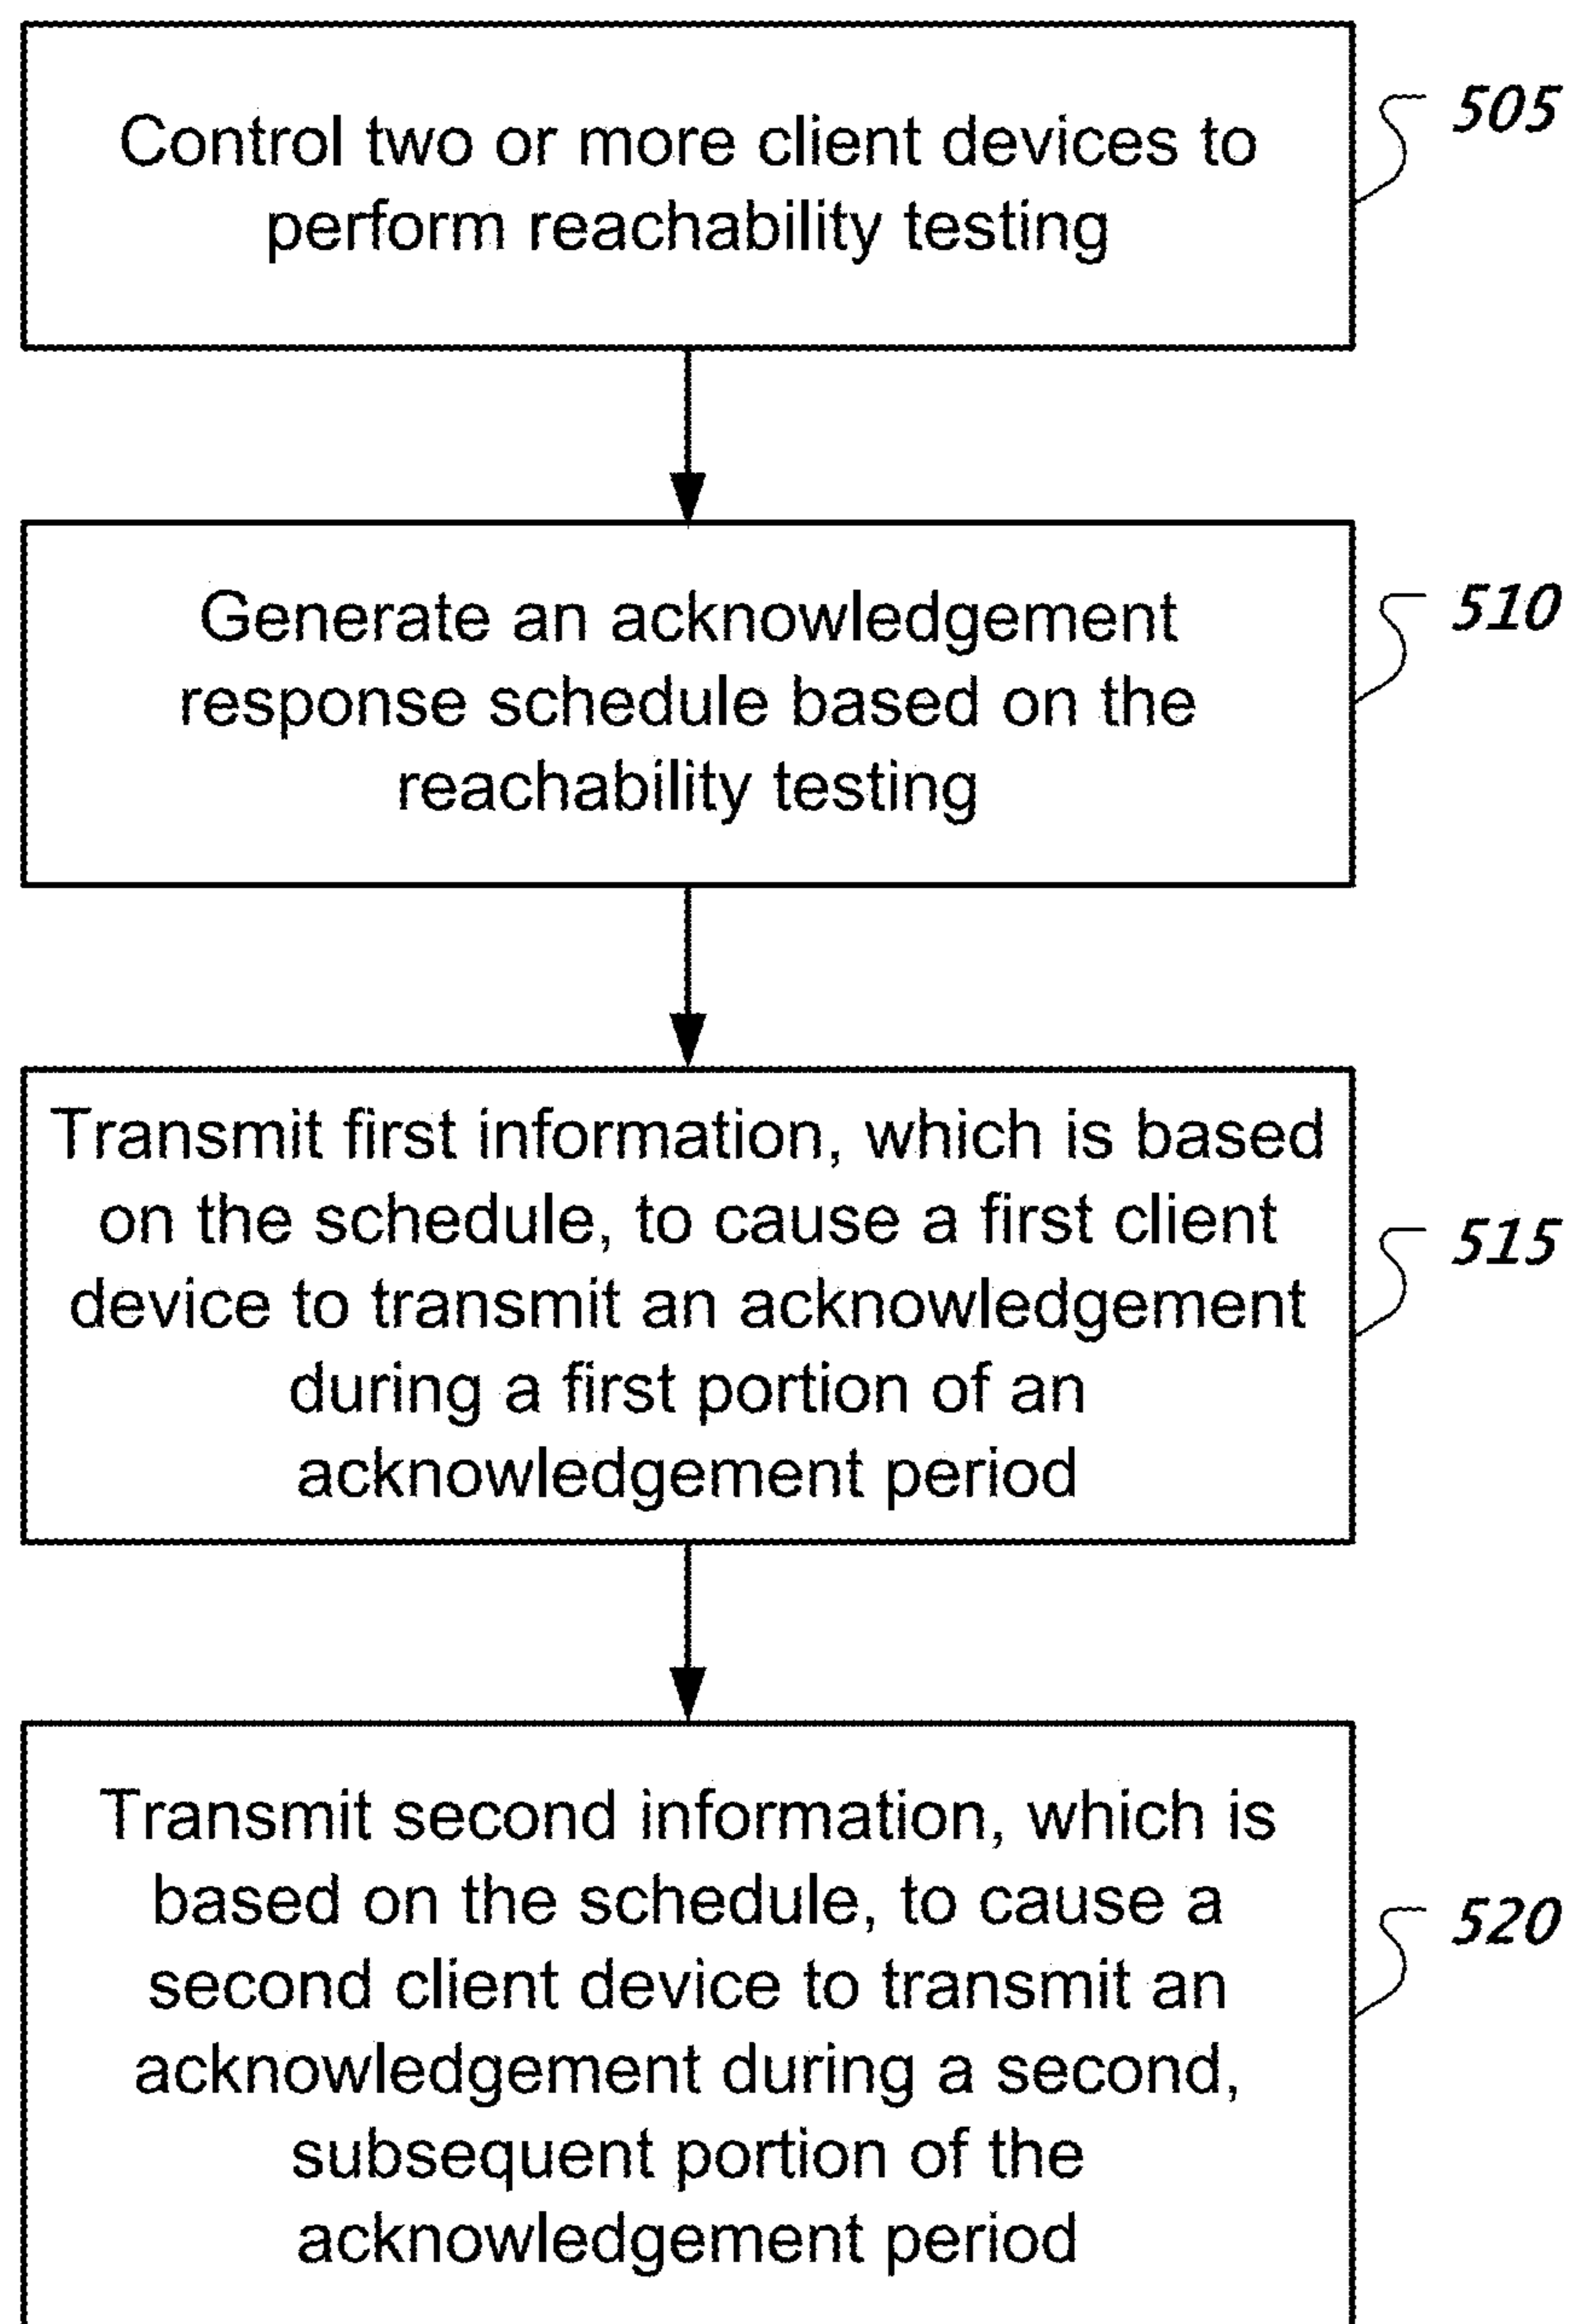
Control two or more client devices to perform reachability testing

505

Generate an acknowledgement response schedule based on the reachability testing

510

Transmit first information, which is based on the schedule, to cause a first client device to transmit an acknowledgement during a first portion of an acknowledgement period

515

Transmit second information, which is based on the schedule, to cause a second client device to transmit an acknowledgement during a second, subsequent portion of the acknowledgement period

520